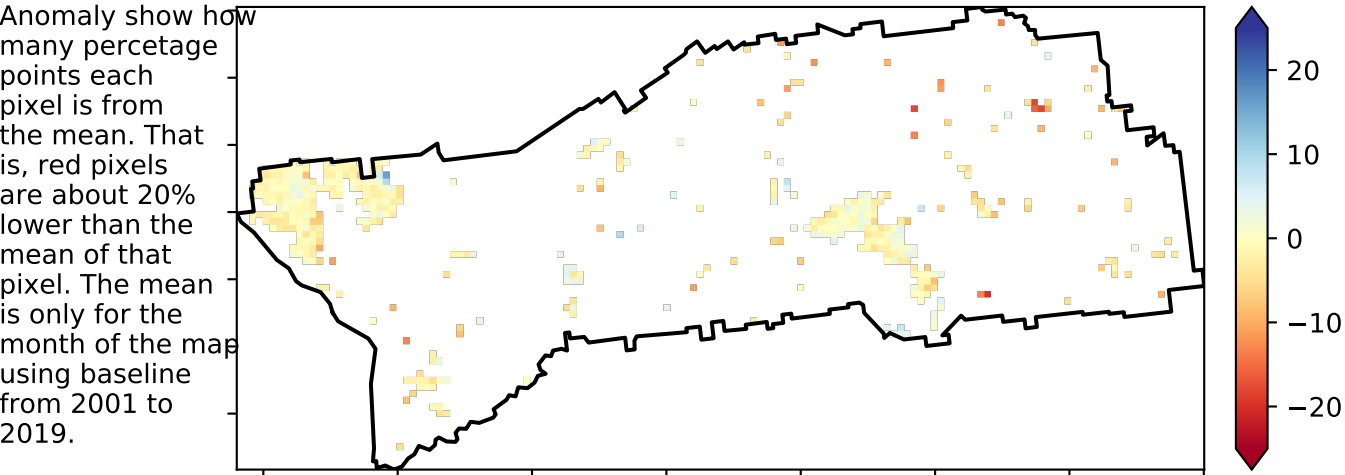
Anomaly show how many percetage points each pixel is from the mean. That is, red pixels are about 20% lower than the mean of that pixel. The mean is only for the month of the map using baseline from 2001 to 2019.

20
10
0
−10
−20